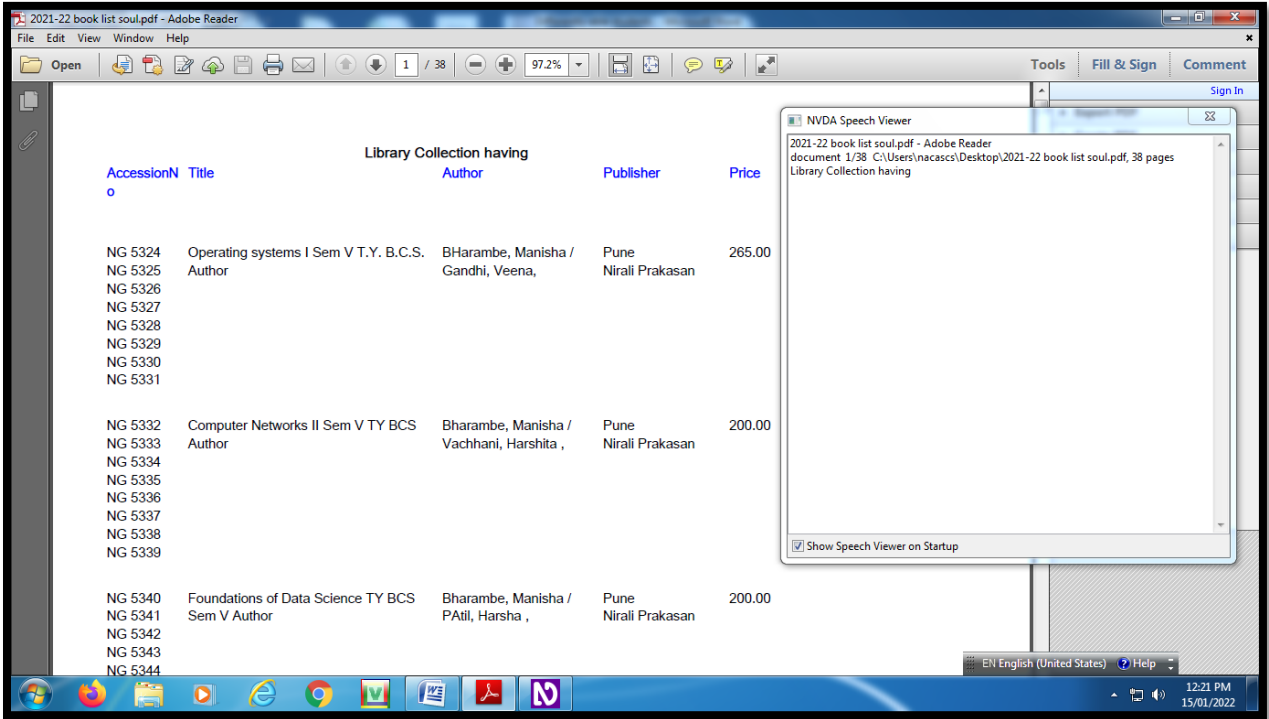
2021-22 book list soul.pdf - Adobe Reader

File Edit View Window Help

Open 1 / 38 97.2% Tools Fill & Sign Comment

Sign In

Library Collection having

| AccessionNo | Title | Author | Publisher | Price |
|---|---|---|---|---|
| NG 5324 NG 5325 NG 5326 NG 5327 NG 5328 NG 5329 NG 5330 NG 5331 | Operating systems I Sem V T.Y. B.C.S. Author | BHarambe, Manisha / Gandhi, Veena, | Pune Nirali Prakasan | 265.00 |
| NG 5332 NG 5333 NG 5334 NG 5335 NG 5336 NG 5337 NG 5338 NG 5339 | Computer Networks II Sem V TY BCS Author | Bharambe, Manisha / Vachhani, Harshita , | Pune Nirali Prakasan | 200.00 |
| NG 5340 NG 5341 NG 5342 NG 5343 NG 5344 | Foundations of Data Science TY BCS Sem V Author | Bharambe, Manisha / PAtil, Harsha , | Pune Nirali Prakasan | 200.00 |

NVDA Speech Viewer

2021-22 book list soul.pdf - Adobe Reader
document 1/38 C:\Users\nacascs\Desktop\2021-22 book list soul.pdf, 38 pages
Library Collection having

Show Speech Viewer on Startup

EN English (United States) Help

12:21 PM
15/01/2022